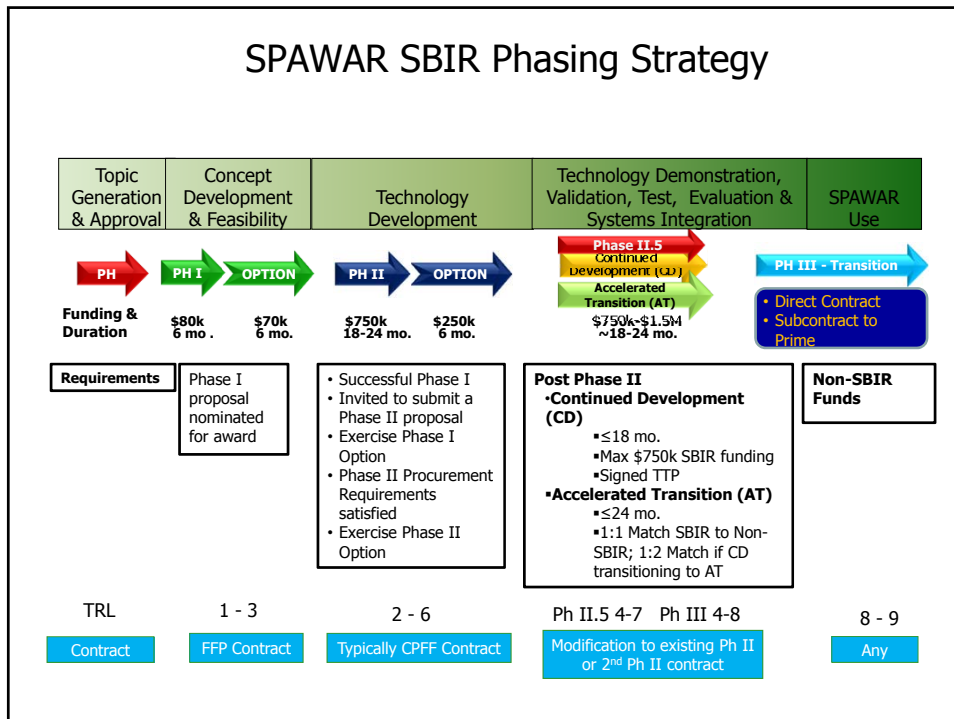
SPAWAR SBIR Phasing Strategy

| Topic Generation & Approval | Concept Development & Feasibility | Technology Development | Technology Demonstration, Validation, Test, Evaluation & Systems Integration | SPAWAR Use |
|---|---|---|---|---|

PH

PH I

OPTION

PH II

OPTION

Phase II.5

Continued Development (CD)

Accelerated Transition (AT)

PH III - Transition

• Direct Contract
• Subcontract to Prime

Funding & Duration

$80k 6 mo .

$70k 6 mo.

$750k 18-24 mo.

$250k 6 mo.

$750k-$1.5M ~18-24 mo.

Requirements

Phase I proposal nominated for award

• Successful Phase I
• Invited to submit a Phase II proposal
• Exercise Phase I Option
• Phase II Procurement Requirements satisfied
• Exercise Phase II Option

Post Phase II
•Continued Development (CD)
▪≤18 mo.
▪Max $750k SBIR funding
▪Signed TTP
▪Accelerated Transition (AT)
▪≤24 mo.
▪1:1 Match SBIR to Non-SBIR; 1:2 Match if CD transitioning to AT

Non-SBIR Funds

TRL

1 - 3

2 - 6

Ph II.5 4-7 Ph III 4-8

8 - 9

Contract

FFP Contract

Typically CPFF Contract

Modification to existing Ph II or 2$^{nd}$ Ph II contract

Any